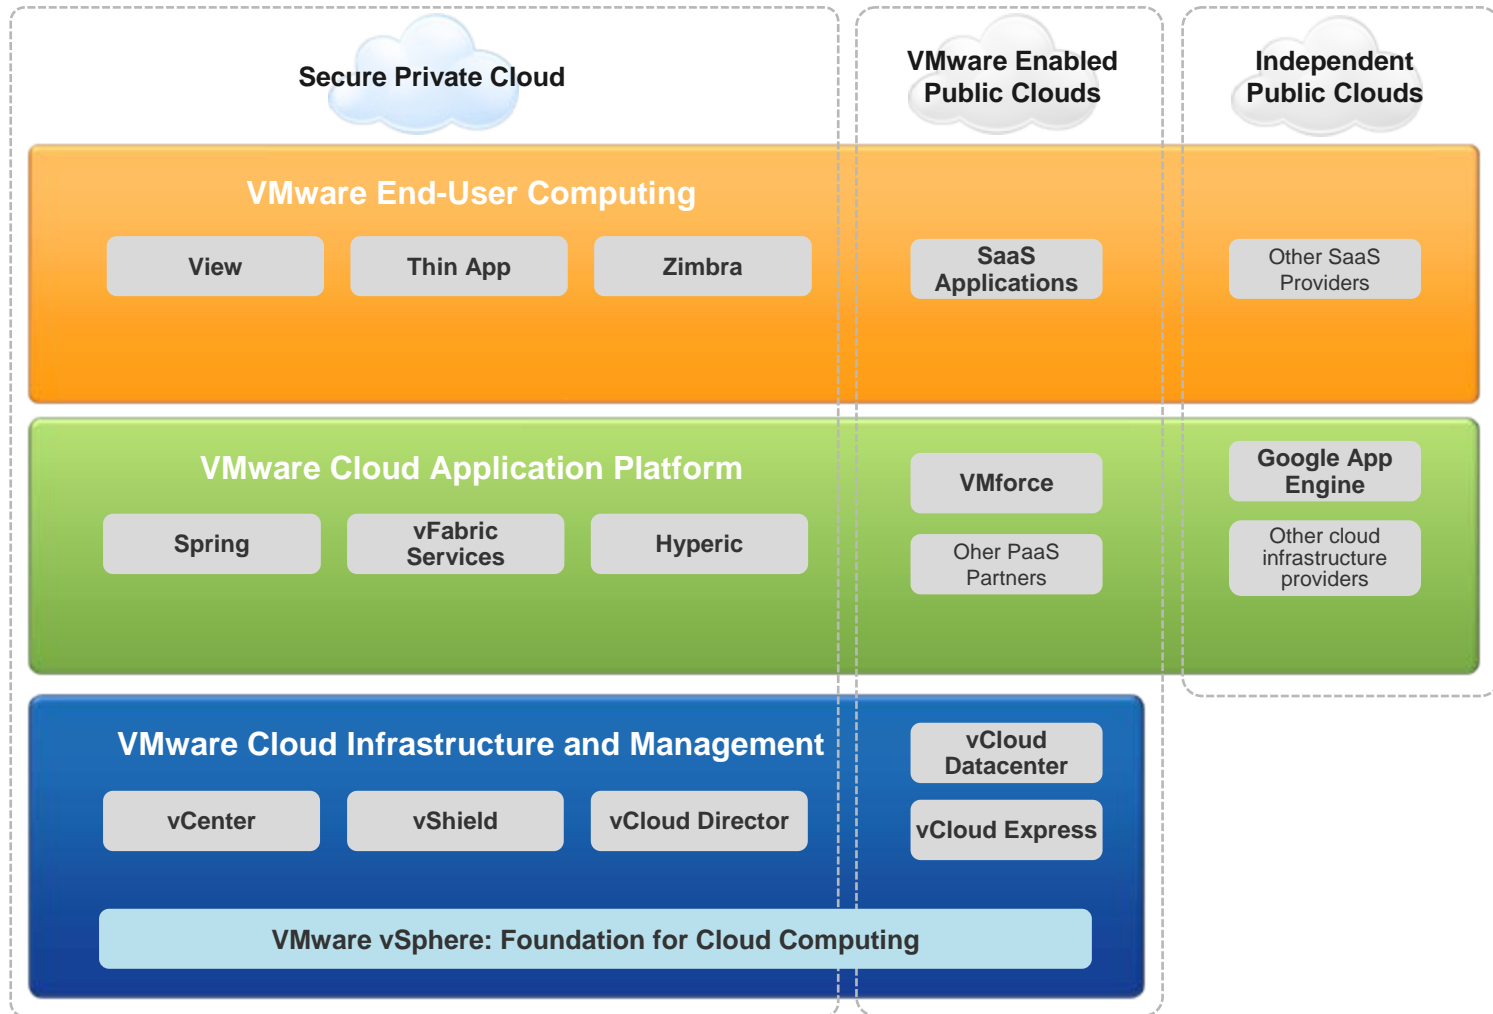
Secure Private Cloud

VMware Enabled Public Clouds

Independent Public Clouds

VMware End-User Computing

View

Thin App

Zimbra

SaaS Applications

Other SaaS Providers

VMware Cloud Application Platform

Spring

vFabric Services

Hyperic

VMforce

Oher PaaS Partners

Google App Engine

Other cloud infrastructure providers

VMware Cloud Infrastructure and Management

vCenter

vShield

vCloud Director

vCloud Datacenter

vCloud Express

VMware vSphere: Foundation for Cloud Computing